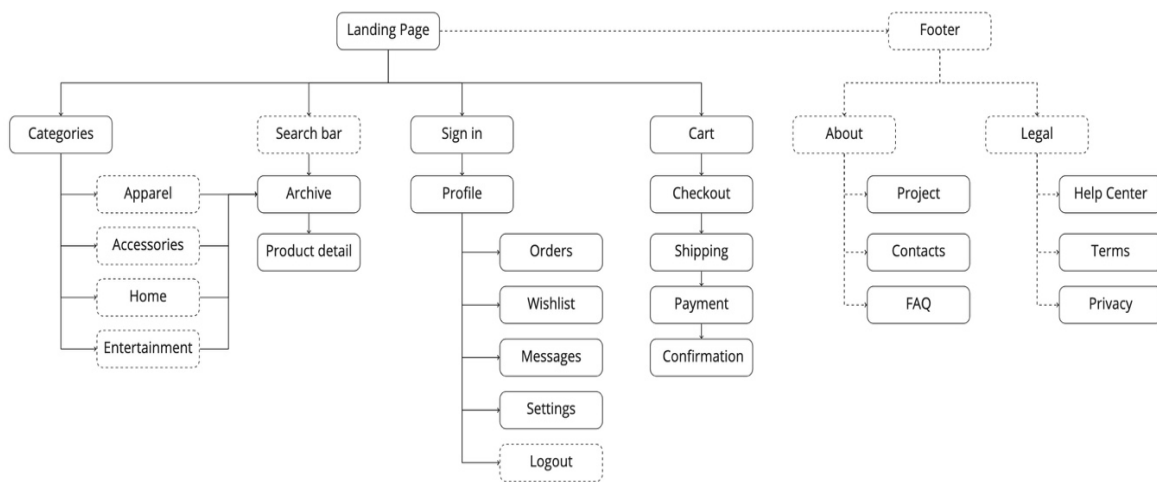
Landing Page
Footer
Categories
Apparel
Accessories
Home
Entertainment
Search bar
Archive
Product detail
Sign in
Profile
Orders
Wishlist
Messages
Settings
Logout
Cart
Checkout
Shipping
Payment
Confirmation
About
Project
Contacts
FAQ
Legal
Help Center
Terms
Privacy